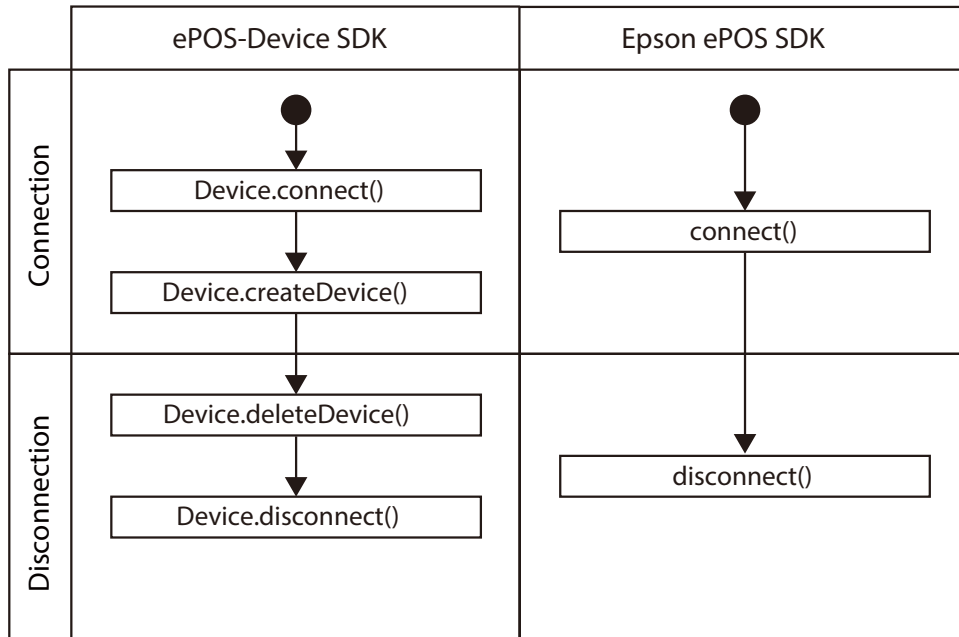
| | ePOS-Device SDK | Epson ePOS SDK |
|---|---|---|
| Connection | Device.connect()<br>Device.createDevice() | connect() |
| Disconnection | Device.deleteDevice()<br>Device.disconnect() | disconnect() |